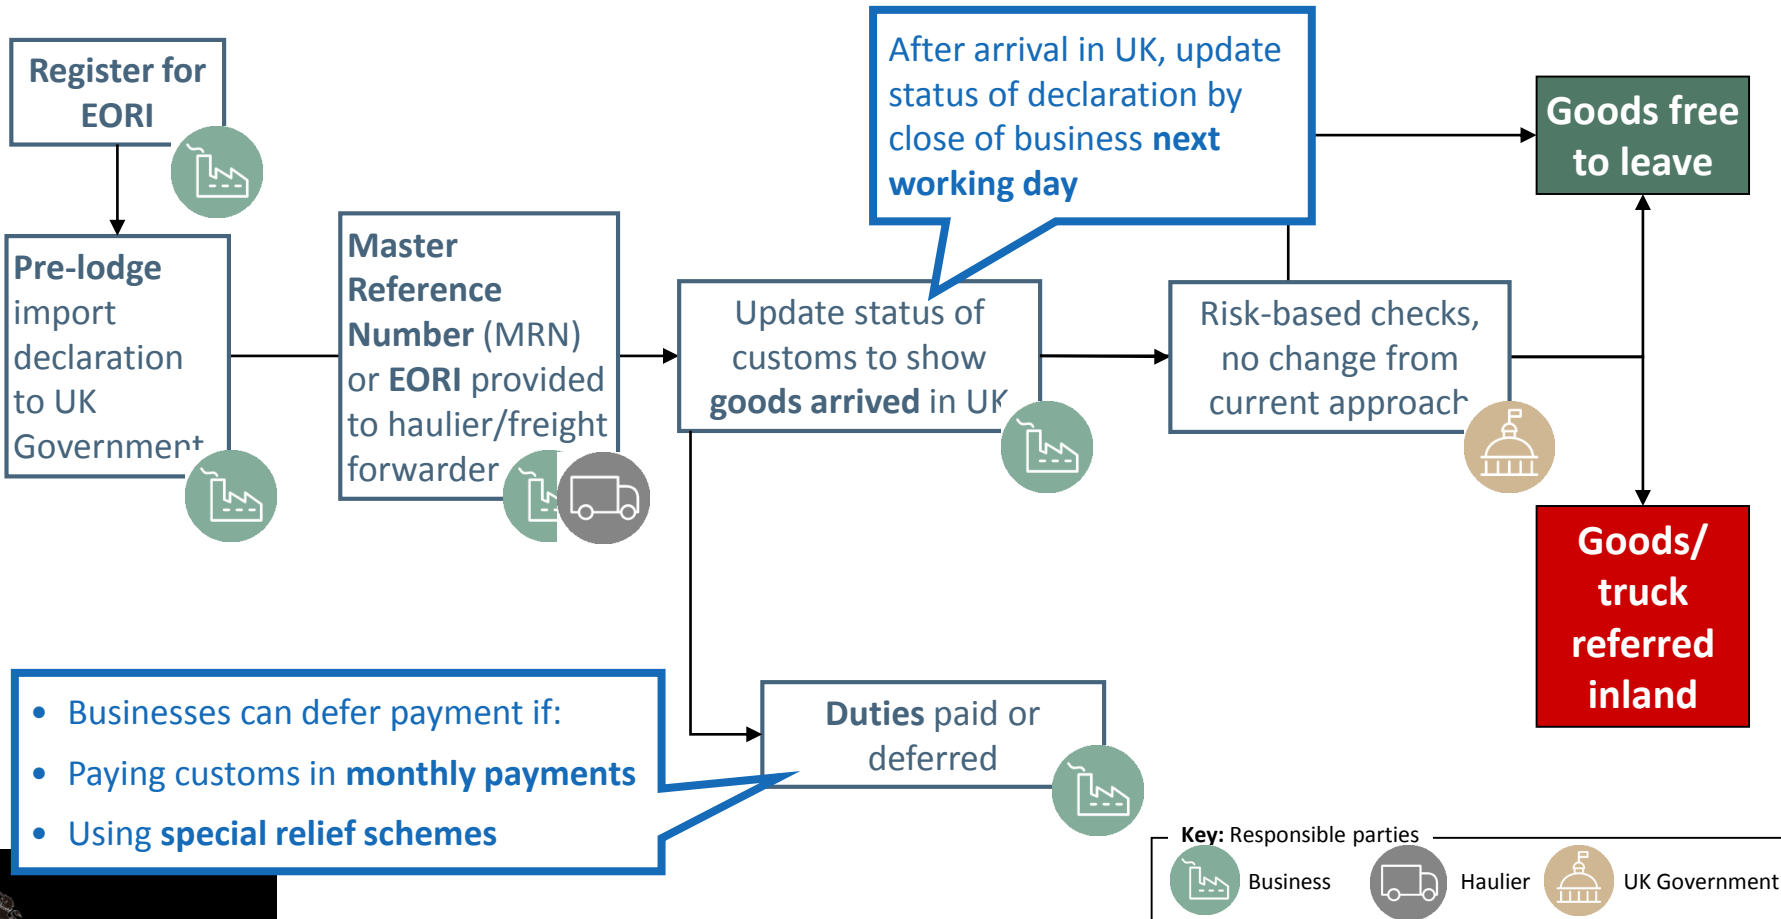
Register for EORI

Pre-lodge import declaration to UK Government

Master Reference Number (MRN) or EORI provided to haulier/freight forwarder

After arrival in UK, update status of declaration by close of business next working day

Update status of customs to show goods arrived in UK

Risk-based checks, no change from current approach

Goods free to leave

Goods/ truck referred inland

Duties paid or deferred

- Businesses can defer payment if:
- Paying customs in monthly payments
- Using special relief schemes

Key: Responsible parties
Business
Haulier
UK Government